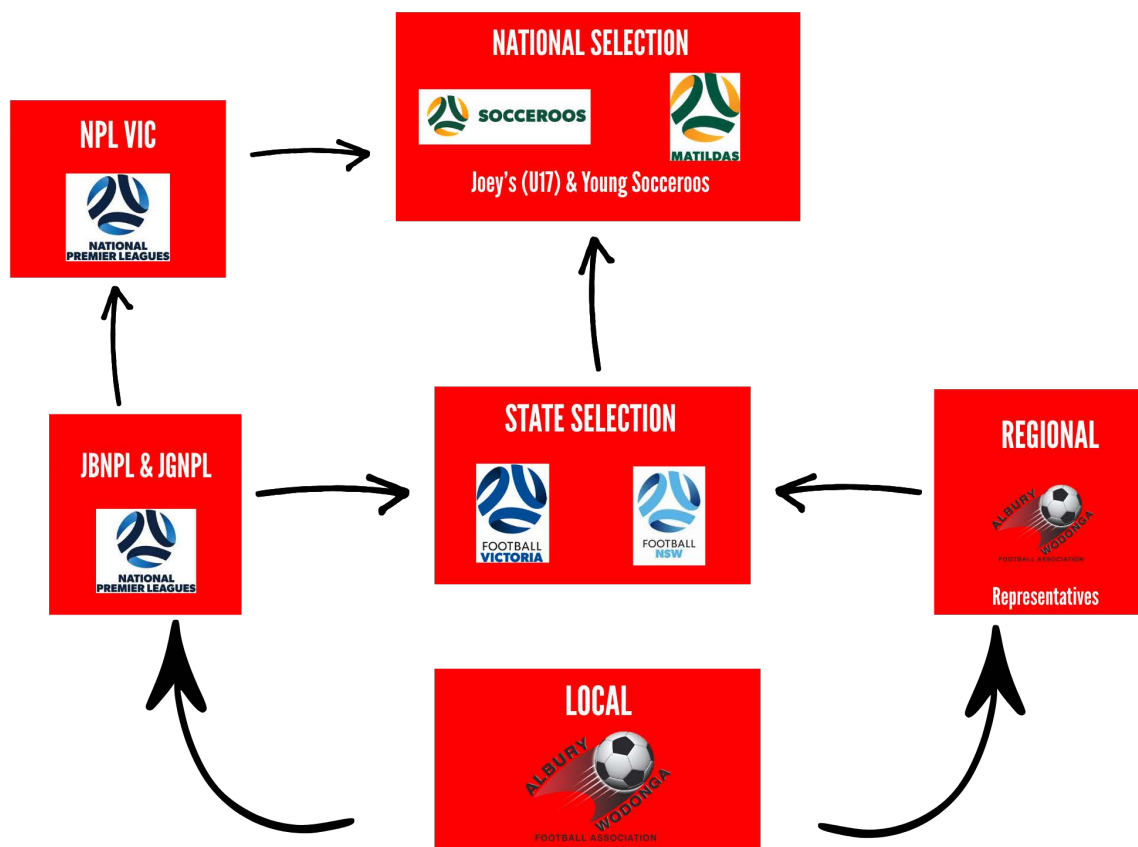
NATIONAL SELECTION

SOCCEROOS

MATILDAS

Joey's (U17) & Young Socceroos

NPL VIC

NATIONAL PREMIER LEAGUES

JBNPL & JGNPL

NATIONAL PREMIER LEAGUES

STATE SELECTION

FOOTBALL VICTORIA

FOOTBALL NSW

REGIONAL

ALBURY WODONGA FOOTBALL ASSOCIATION

Representatives

LOCAL

ALBURY WODONGA FOOTBALL ASSOCIATION